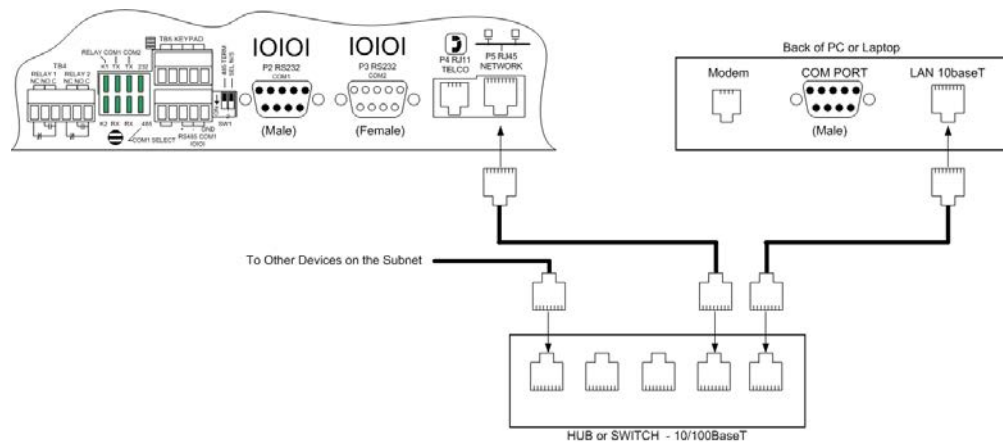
TB4
RELAY 1 NC NO C
RELAY 2 NC NO C
RELAY COM1 COM2
K1 TX TX 232
K2 RX RX 485
COM1 SELECT
TB6 KEYPAD
RS485 COM1
GND
IOIOI
485 TERM
SEL IN/S
SW1
IOIOI
P2 RS232
COM1
(Male)
IOIOI
P3 RS232
COM2
(Female)
P4 RJ11
TELCO
P5 RJ45
NETWORK

Back of PC or Laptop
Modem
COM PORT
(Male)
LAN 10baseT

To Other Devices on the Subnet

HUB or SWITCH - 10/100BaseT